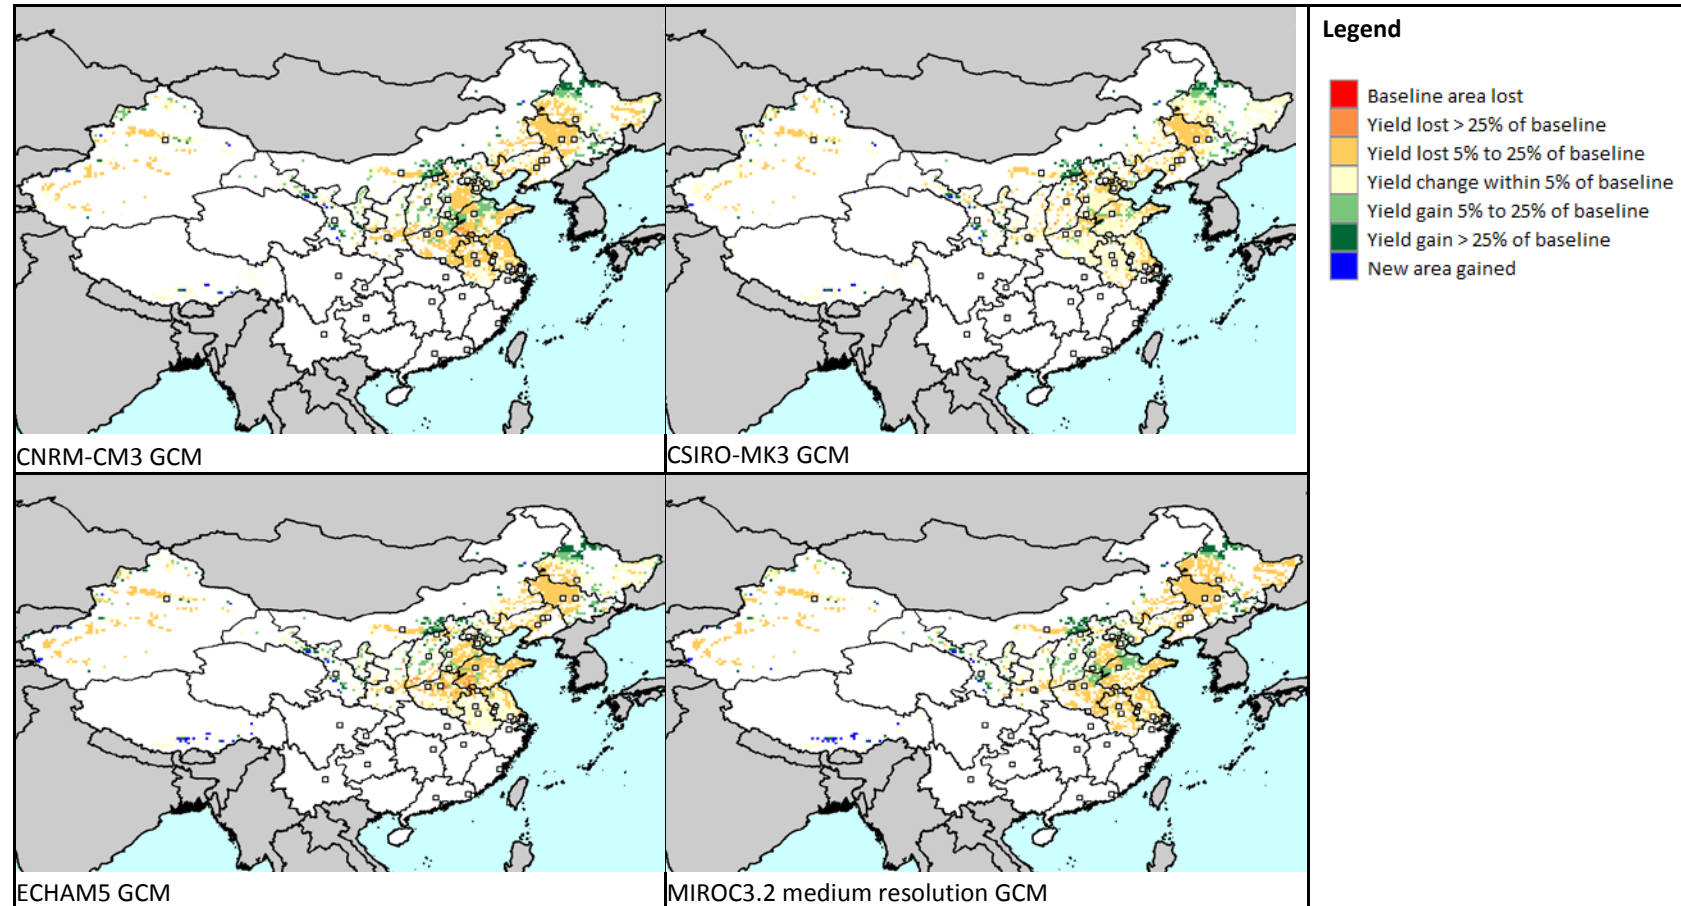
CNRM-CM3 GCM

CSIRO-MK3 GCM

Legend

Baseline area lost
Yield lost > 25% of baseline
Yield lost 5% to 25% of baseline
Yield change within 5% of baseline
Yield gain 5% to 25% of baseline
Yield gain > 25% of baseline
New area gained

ECHAM5 GCM

MIROC3.2 medium resolution GCM